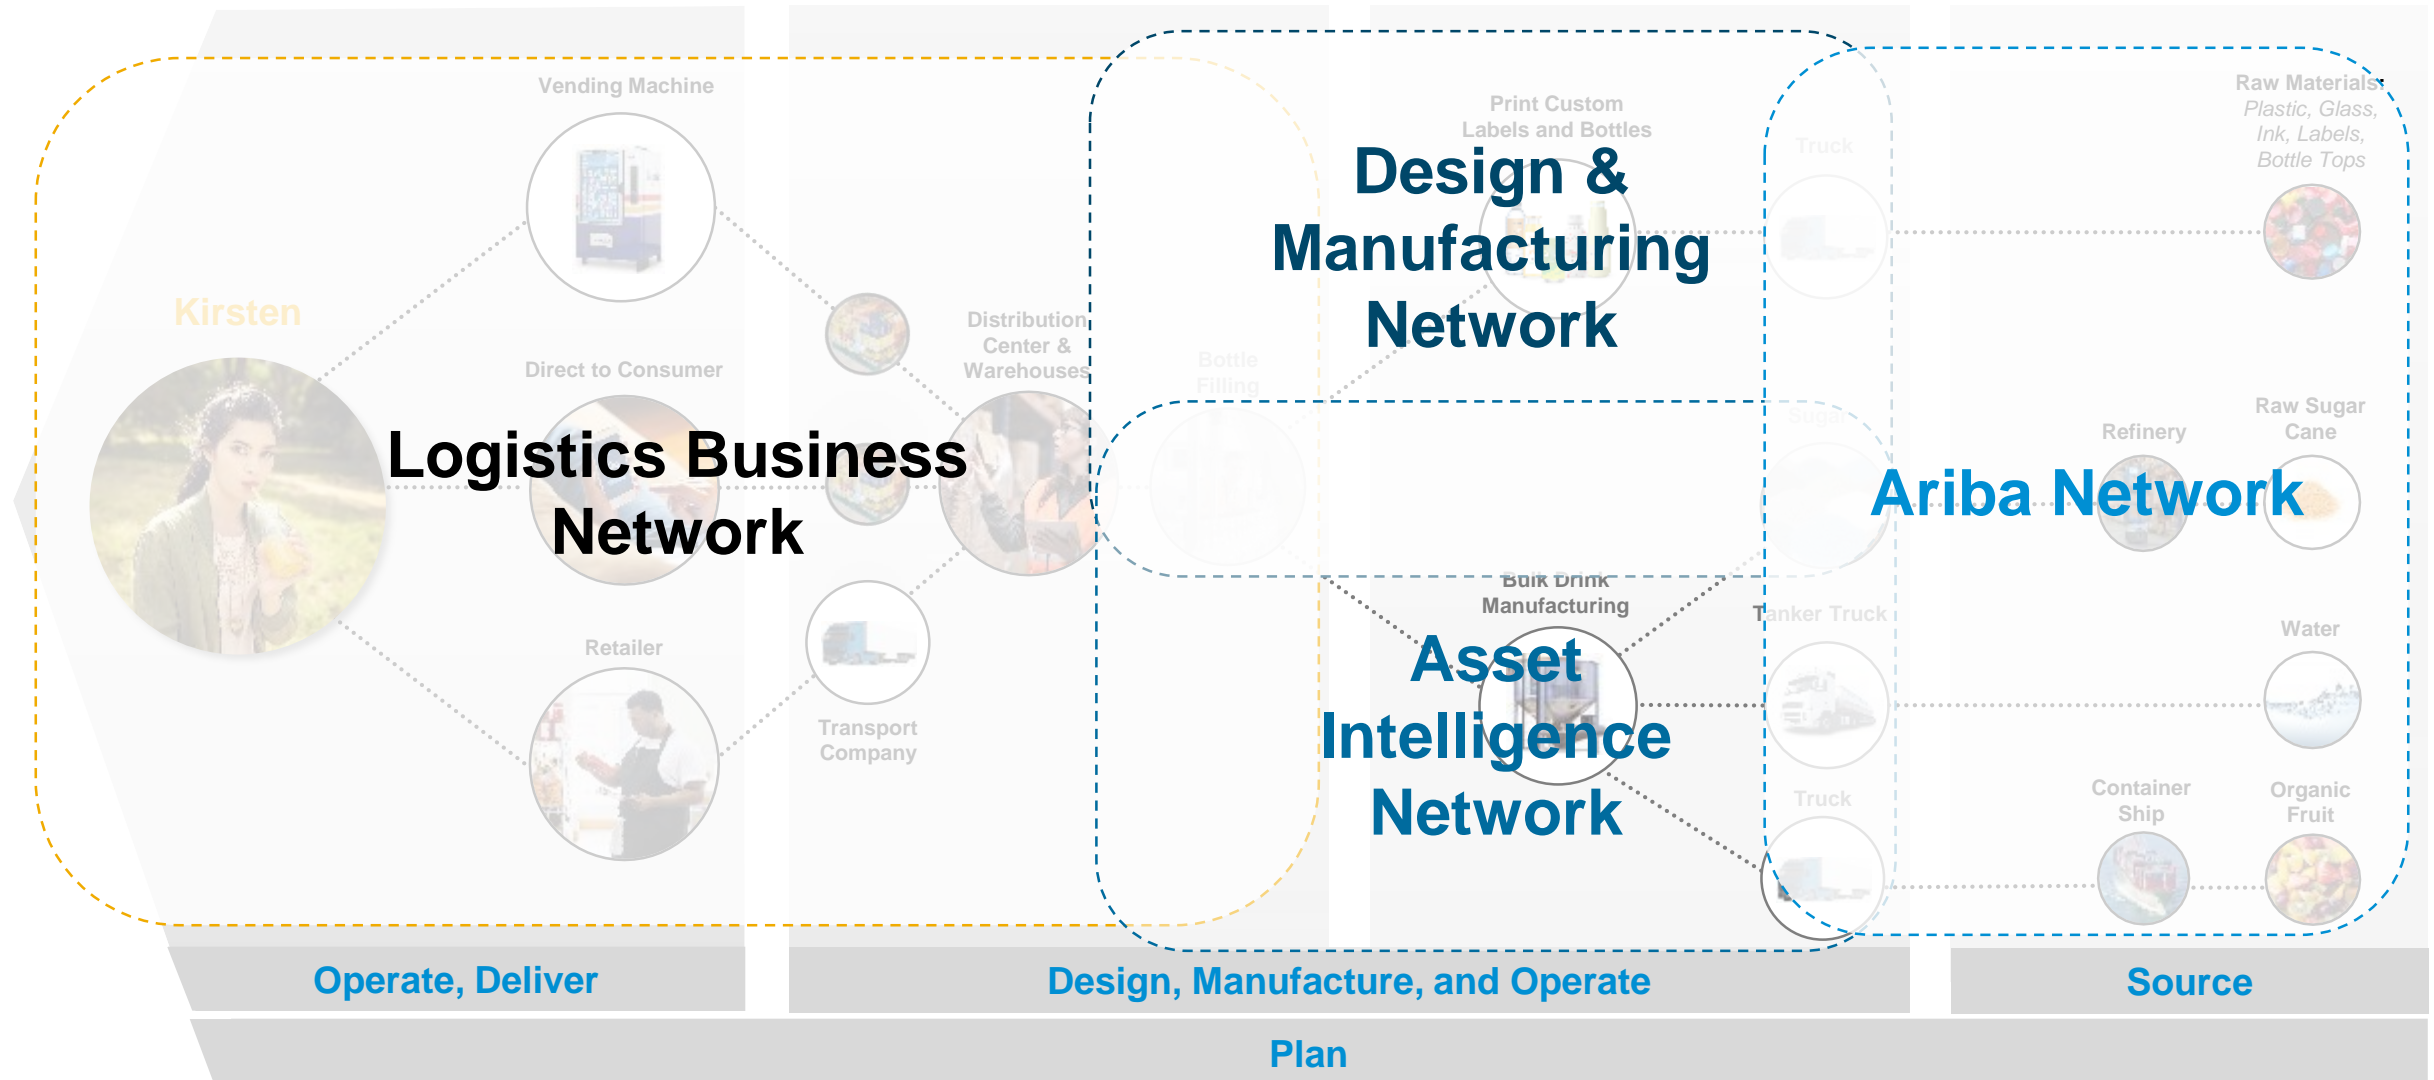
Vending Machine

Print Custom Labels and Bottles

Design & Manufacturing Network

Truck

Raw Materials: Plastic, Glass, Ink, Labels, Bottle Tops

Kirsten

Direct to Consumer

Distribution Center & Warehouses

Bottle Filling

Sugar

Logistics Business Network

Refinery

Raw Sugar Cane

Ariba Network

Bulk Drink Manufacturing

Tanker Truck

Water

Asset Intelligence Network

Retailer

Transport Company

Truck

Container Ship

Organic Fruit

Operate, Deliver

Design, Manufacture, and Operate

Source

Plan